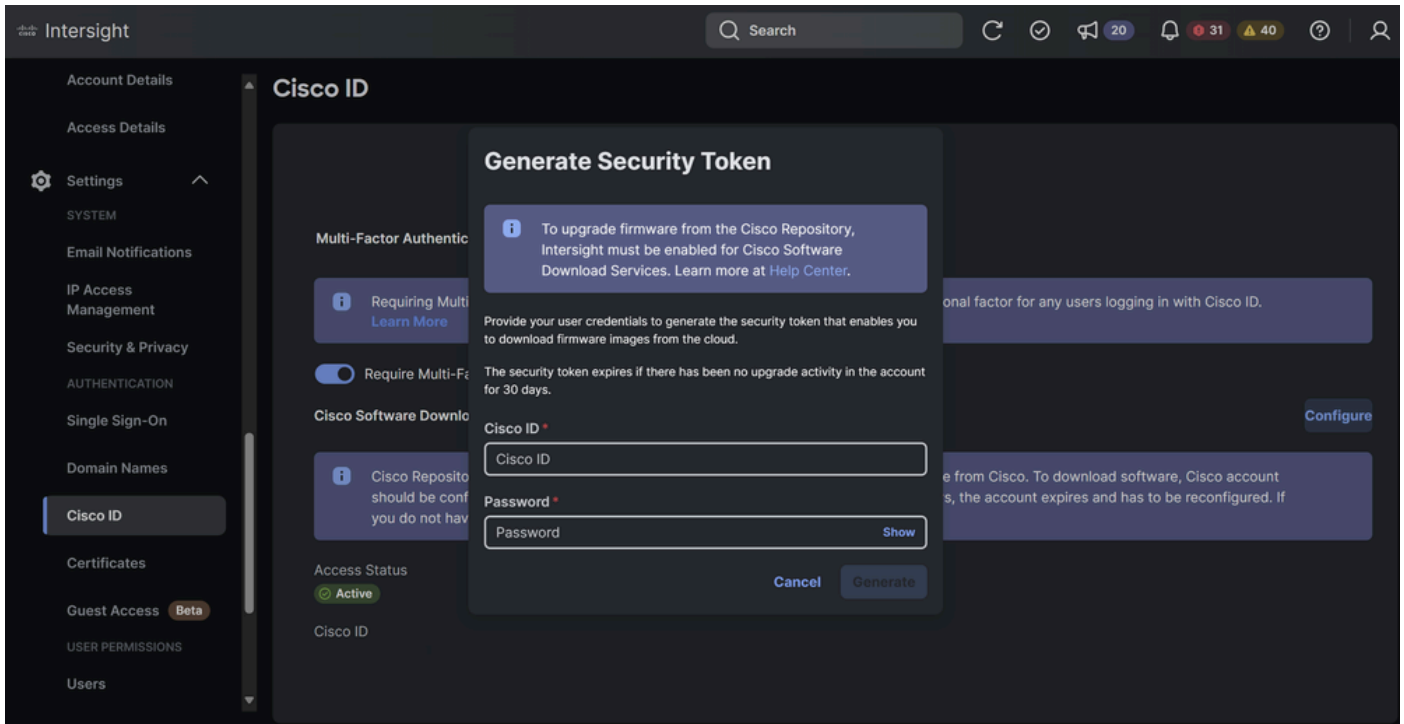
Intersight

Search

20

31 40

Account Details

Access Details

Settings

SYSTEM

Email Notifications

IP Access Management

Security & Privacy

AUTHENTICATION

Single Sign-On

Domain Names

Cisco ID

Certificates

Guest Access Beta

USER PERMISSIONS

Users

Cisco ID

Multi-Factor Authentic

Requiring Multi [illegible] onal factor for any users logging in with Cisco ID.
Learn More

Require Multi-Fa

Cisco Software Downlo

Configure

Cisco Reposito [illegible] e from Cisco. To download software, Cisco account should be conf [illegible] s, the account expires and has to be reconfigured. If you do not hav

Access Status
Active

Cisco ID

Generate Security Token

To upgrade firmware from the Cisco Repository, Intersight must be enabled for Cisco Software Download Services. Learn more at Help Center.

Provide your user credentials to generate the security token that enables you to download firmware images from the cloud.

The security token expires if there has been no upgrade activity in the account for 30 days.

Cisco ID *

Cisco ID

Password *

Password

Show

Cancel

Generate